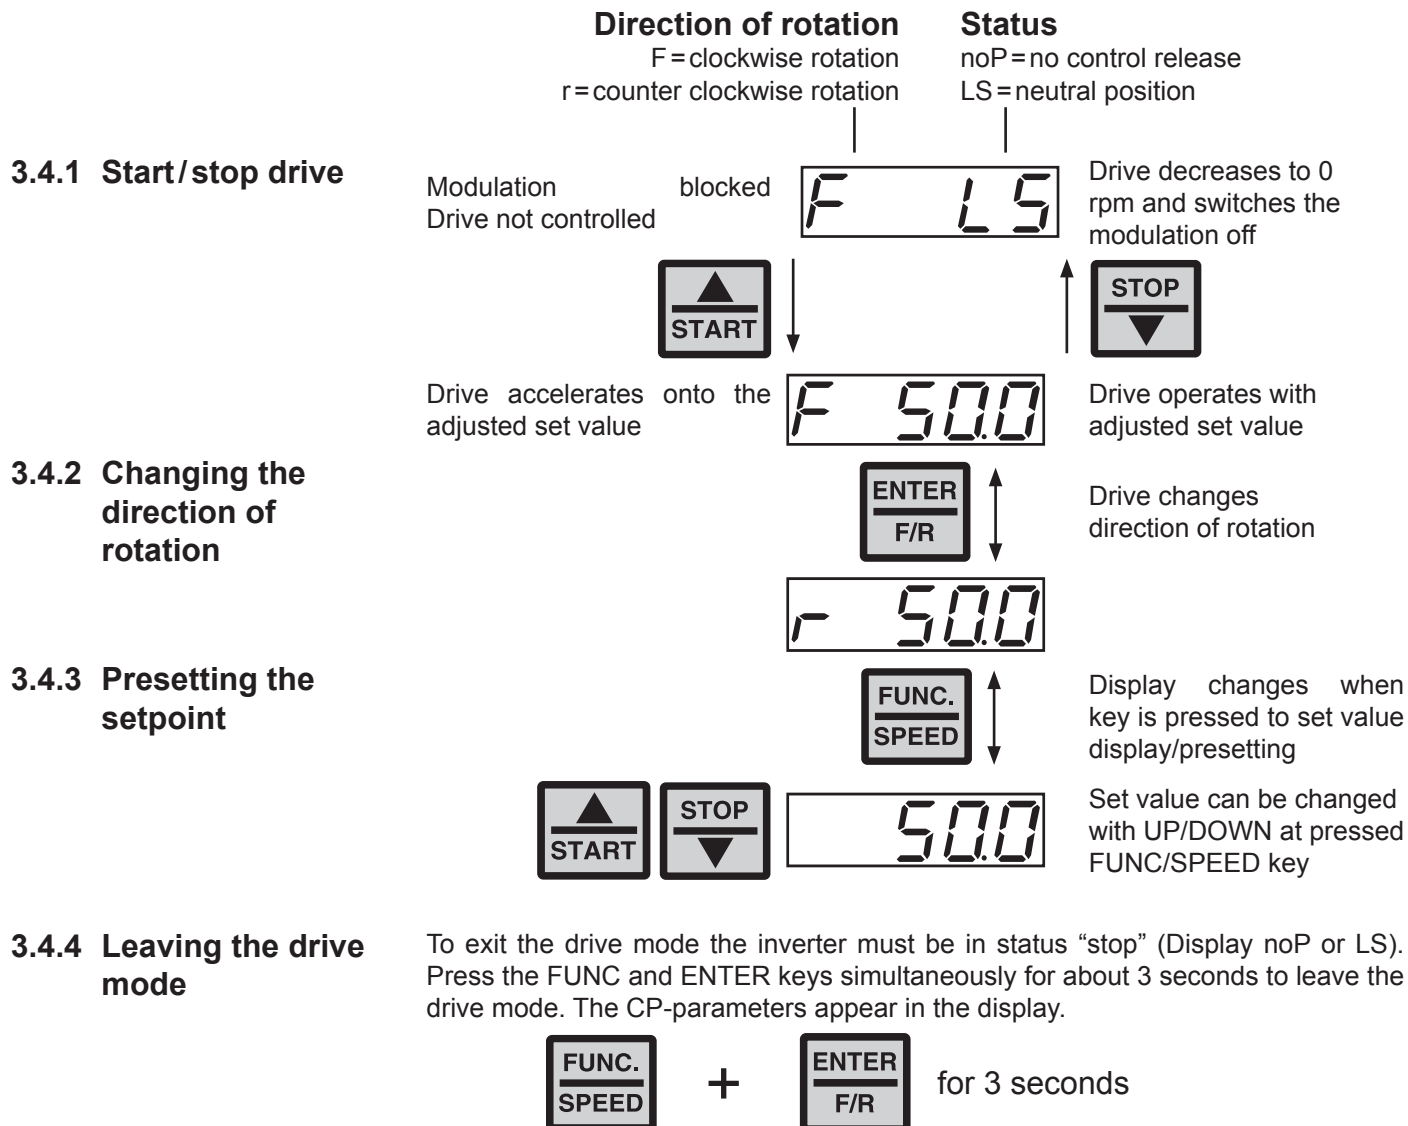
Direction of rotation
F = clockwise rotation
r = counter clockwise rotation

Status
noP = no control release
LS = neutral position

3.4.1 Start / stop drive

Modulation blocked
Drive not controlled

F LS

Drive decreases to 0 rpm and switches the modulation off

START

STOP

Drive accelerates onto the adjusted set value

F 50.0

Drive operates with adjusted set value

3.4.2 Changing the direction of rotation

ENTER
F/R

Drive changes direction of rotation

r 50.0

3.4.3 Presetting the setpoint

FUNC.
SPEED

Display changes when key is pressed to set value display/presetting

START

STOP

50.0

Set value can be changed with UP/DOWN at pressed FUNC/SPEED key

3.4.4 Leaving the drive mode

To exit the drive mode the inverter must be in status “stop” (Display noP or LS). Press the FUNC and ENTER keys simultaneously for about 3 seconds to leave the drive mode. The CP-parameters appear in the display.

FUNC.
SPEED
+
ENTER
F/R
for 3 seconds